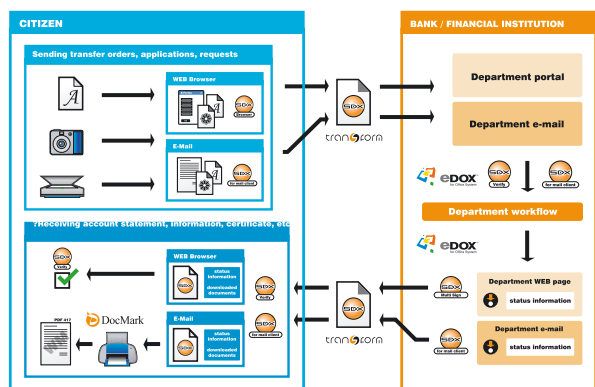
CITIZEN

Sending transfer orders, applications, requests

WEB Browser

SDX Browser

E-Mail

SDX for mail client

SDX

transform

BANK / FINANCIAL INSTITUTION

Department portal

Department e-mail

eDOX for Office System

SDX Verify

SDX for mail client

Department workflow

eDOX for Office System

?Receiving account statement, information, certificate, etc

SDX Verify

WEB Browser

SDX

status information

downloaded documents

SDX Verify

DocMark

PDF 417

E-Mail

SDX

status information

downloaded documents

SDX for mail client

SDX

transform

SDX Multi Sign

Department WEB page

status information

SDX for mail client

Department e-mail

status information